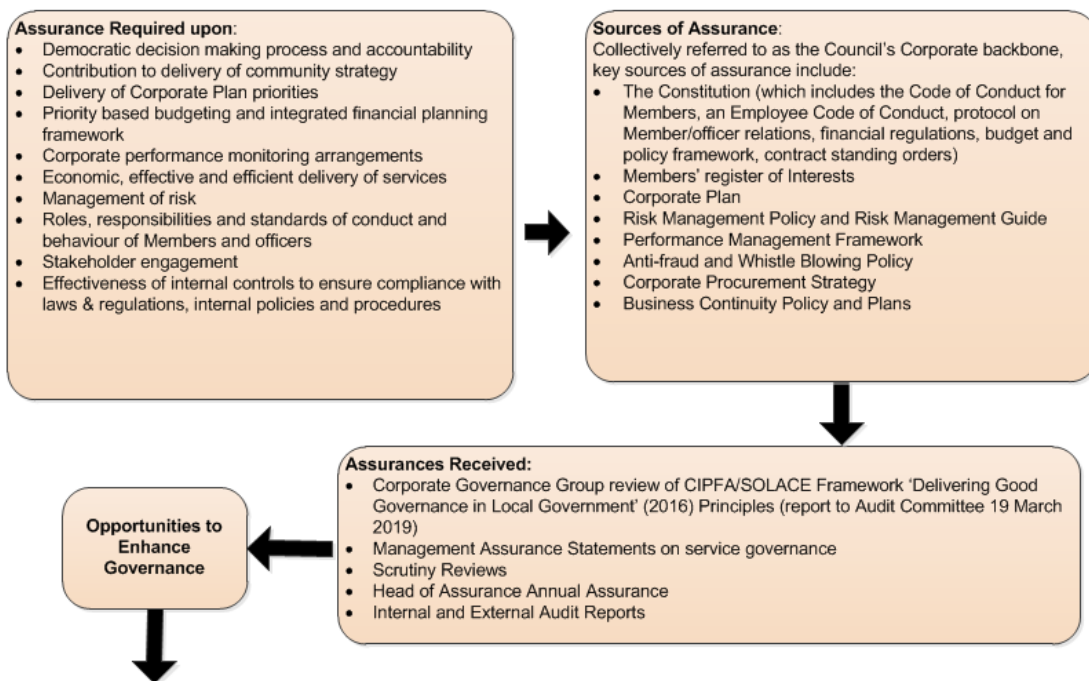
**Assurance Required upon**:
- Democratic decision making process and accountability
- Contribution to delivery of community strategy
- Delivery of Corporate Plan priorities
- Priority based budgeting and integrated financial planning framework
- Corporate performance monitoring arrangements
- Economic, effective and efficient delivery of services
- Management of risk
- Roles, responsibilities and standards of conduct and behaviour of Members and officers
- Stakeholder engagement
- Effectiveness of internal controls to ensure compliance with laws & regulations, internal policies and procedures

**Sources of Assurance**:
Collectively referred to as the Council's Corporate backbone, key sources of assurance include:
- The Constitution (which includes the Code of Conduct for Members, an Employee Code of Conduct, protocol on Member/officer relations, financial regulations, budget and policy framework, contract standing orders)
- Members' register of Interests
- Corporate Plan
- Risk Management Policy and Risk Management Guide
- Performance Management Framework
- Anti-fraud and Whistle Blowing Policy
- Corporate Procurement Strategy
- Business Continuity Policy and Plans

**Assurances Received:**
- Corporate Governance Group review of CIPFA/SOLACE Framework 'Delivering Good Governance in Local Government' (2016) Principles (report to Audit Committee 19 March 2019)
- Management Assurance Statements on service governance
- Scrutiny Reviews
- Head of Assurance Annual Assurance
- Internal and External Audit Reports

**Opportunities to Enhance Governance**